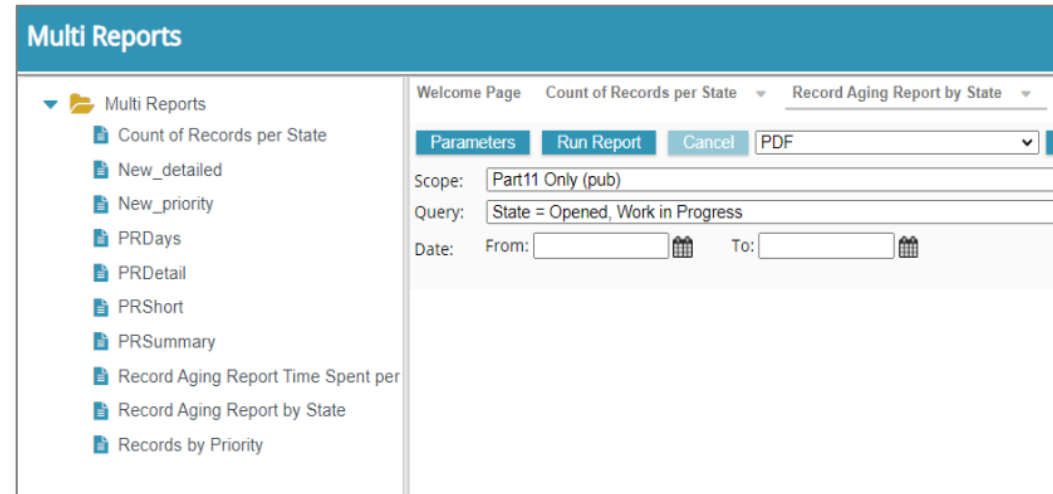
Multi Reports

Multi Reports
Count of Records per State
New_detailed
New_priority
PRDays
PRDetail
PRShort
PRSummary
Record Aging Report Time Spent per
Record Aging Report by State
Records by Priority

Welcome Page
Count of Records per State
Record Aging Report by State

Parameters
Run Report
Cancel
PDF

Scope: Part11 Only (pub)
Query: State = Opened, Work in Progress
Date: From: To: